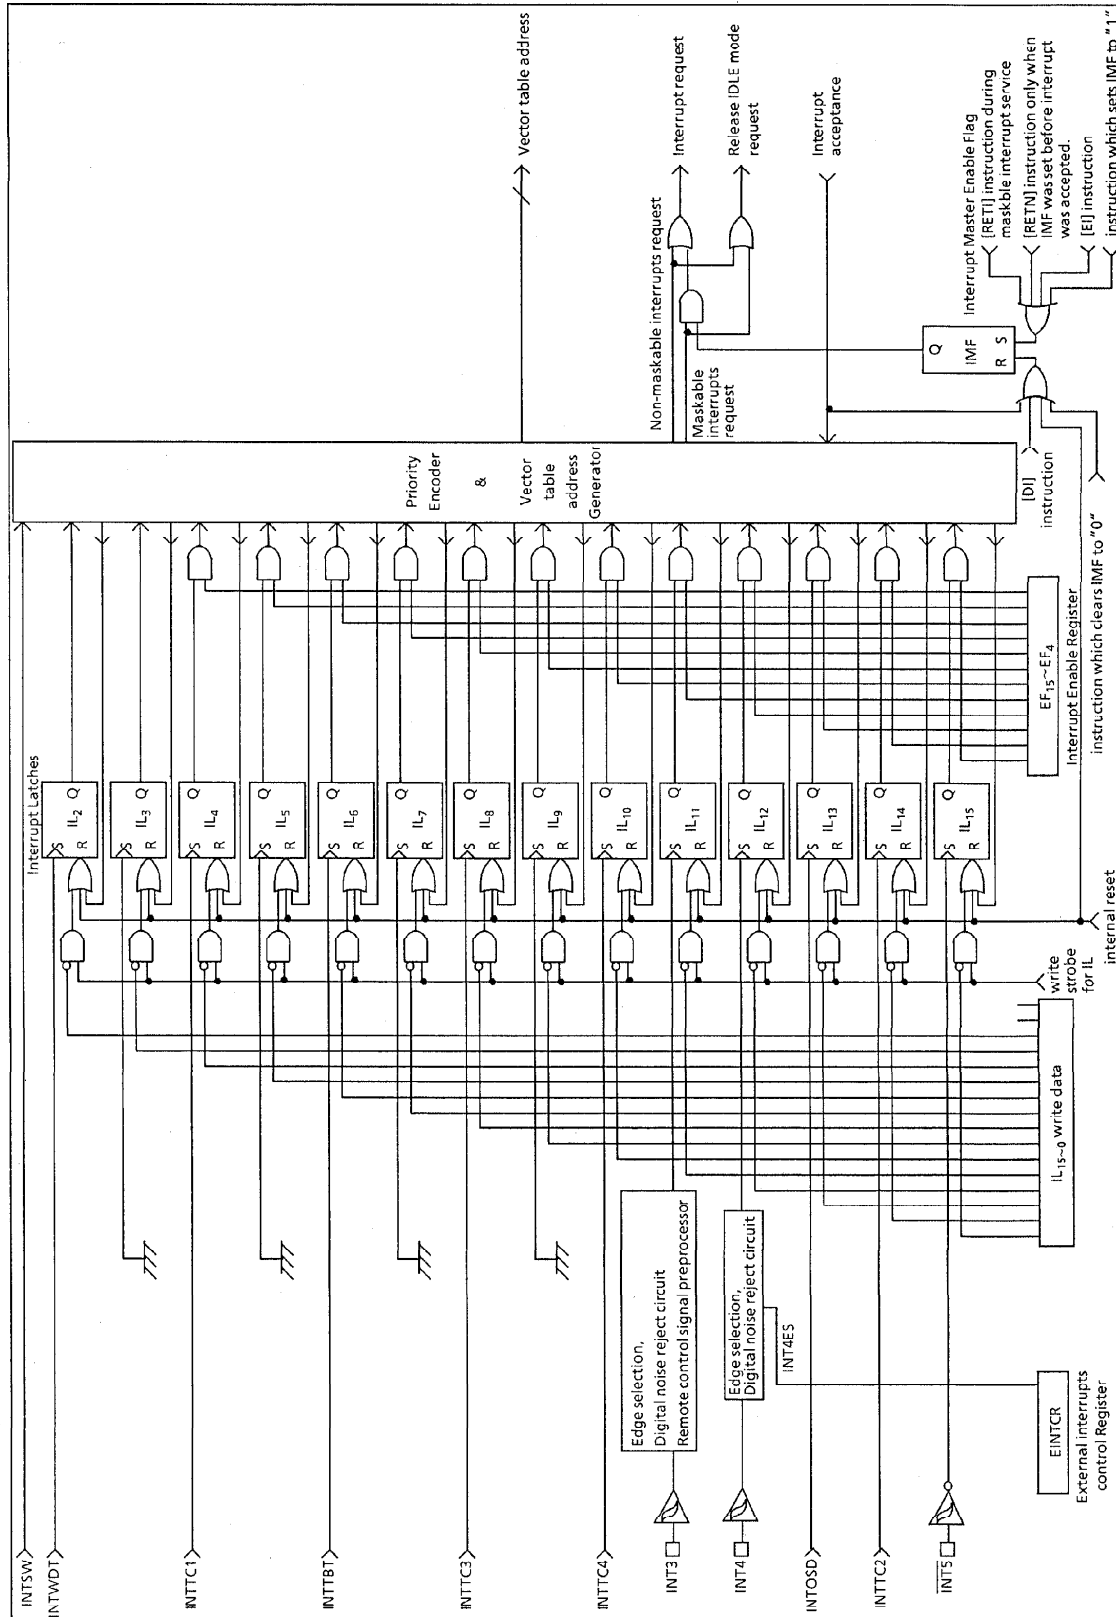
Vector table address

Interrupt request

Release IDLE mode request

Interrupt acceptance

Non-maskable interrupts request

Maskable interrupts request

Interrupt Master Enable Flag

[RETI] instruction during maskble interrupt service

[RETN] instruction only when IMF was set before interrupt was accepted.

[EI] instruction

instruction which sets IMF to "1"

Q
IMF
R S

[DI] instruction

instruction which clears IMF to "0"

Priority Encoder & Vector table address Generator

Interrupt Enable Register

$EF_{15}$~$EF_4$

Interrupt Latches

S Q $IL_2$ R
S Q $IL_3$ R
S Q $IL_4$ R
S Q $IL_5$ R
S Q $IL_6$ R
S Q $IL_7$ R
S Q $IL_8$ R
S Q $IL_9$ R
S Q $IL_{10}$ R
S Q $IL_{11}$ R
S Q $IL_{12}$ R
S Q $IL_{13}$ R
S Q $IL_{14}$ R
S Q $IL_{15}$ R

internal reset

write strobe for IL

$IL_{15~0}$ write data

Edge selection, Digital noise reject circuit Remote control signal preprocessor

Edge selection, Digital noise reject circuit

INT4ES

EINTCR
External interrupts control Register

INTSW
INTWDT
INTTC1
INTTBT
INTTC3
INTTC4
INT3
INT4
INTOSD
INTTC2
$\overline{INT5}$